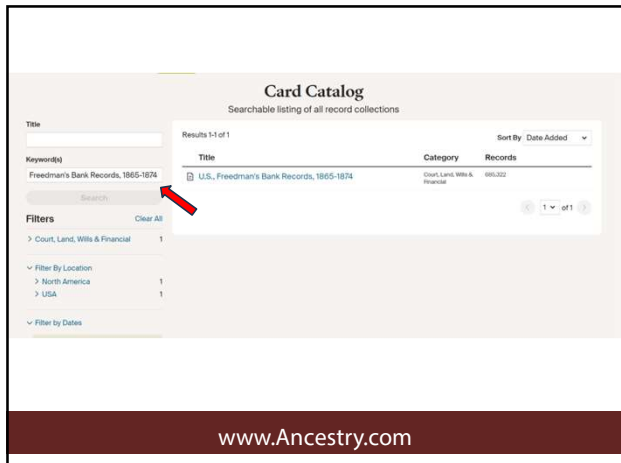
Card Catalog

Searchable listing of all record collections

Title

Keyword(s)

Freedman's Bank Records, 1865-1874

Search

Filters

Clear All

> Court, Land, Wills & Financial 1

Filter By Location

> North America 1

> USA 1

Filter by Dates

Results 1-1 of 1

Sort By Date Added

| Title | Category | Records |
|---|---|---|
| U.S., Freedman's Bank Records, 1865-1874 | Court, Land, Wills & Financial | 665,322 |

1 of 1

www.Ancestry.com